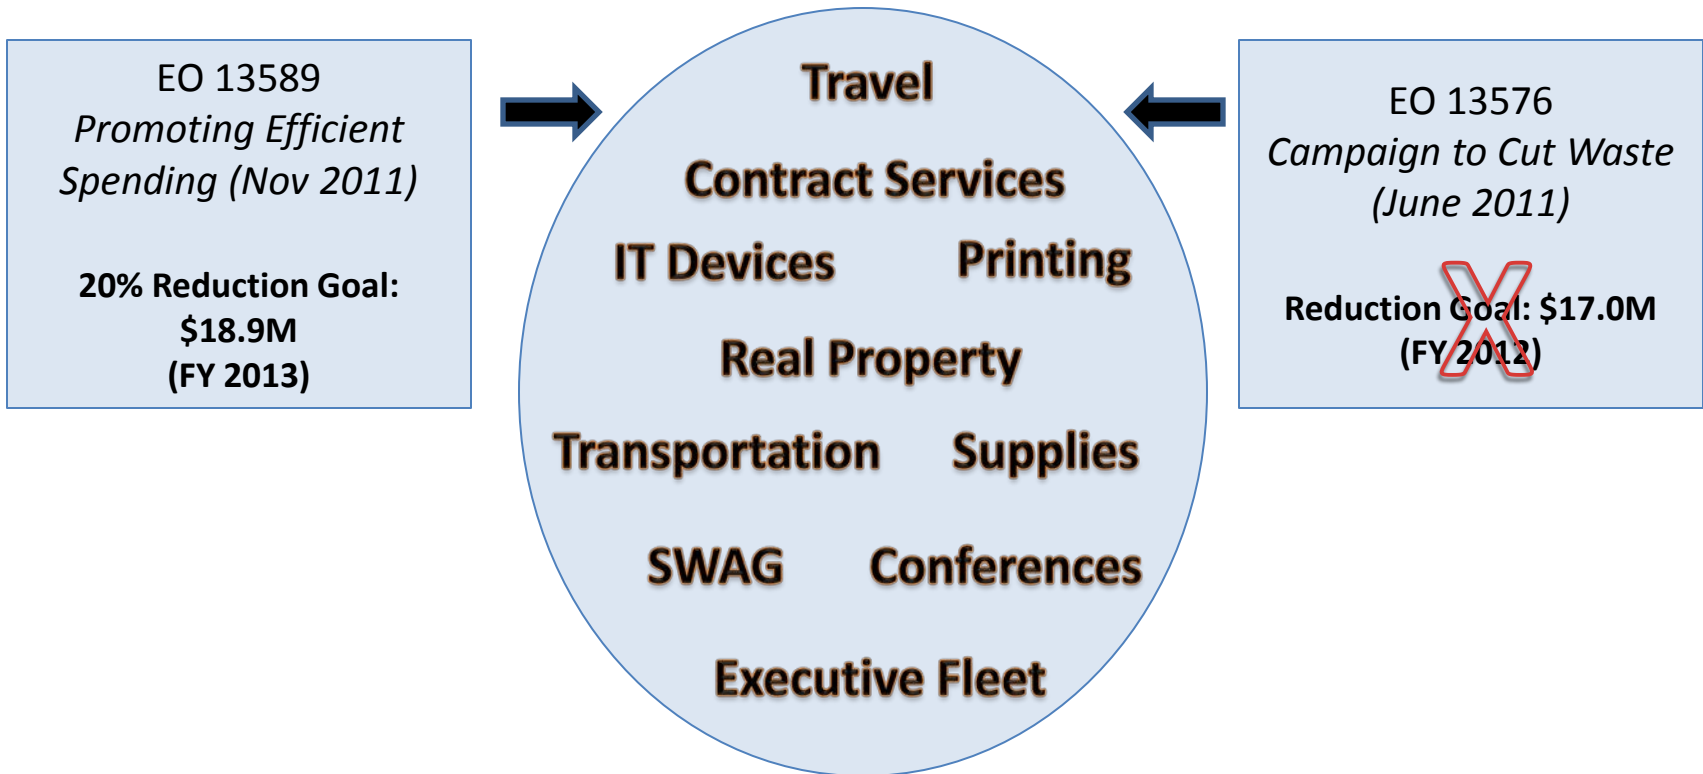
EO 13589
*Promoting Efficient Spending (Nov 2011)*

**20% Reduction Goal: $18.9M (FY 2013)**

Travel

Contract Services

IT Devices

Printing

Real Property

Transportation

Supplies

SWAG

Conferences

Executive Fleet

EO 13576
*Campaign to Cut Waste (June 2011)*

**Reduction Goal: $17.0M (FY 2012)**

X